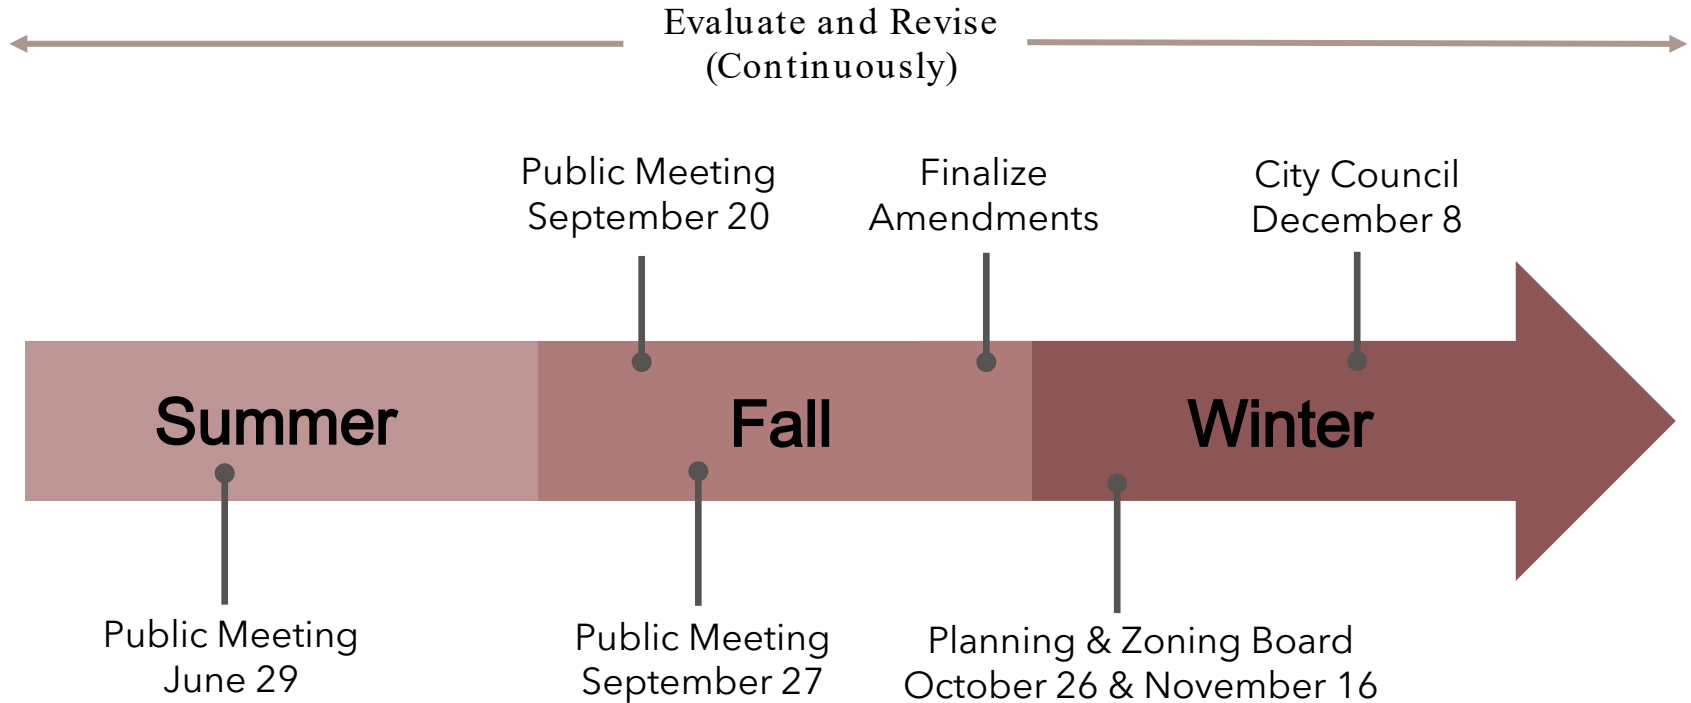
Evaluate and Revise
(Continuously)

Public Meeting
September 20

Finalize
Amendments

City Council
December 8

Summer

Fall

Winter

Public Meeting
June 29

Public Meeting
September 27

Planning & Zoning Board
October 26 & November 16